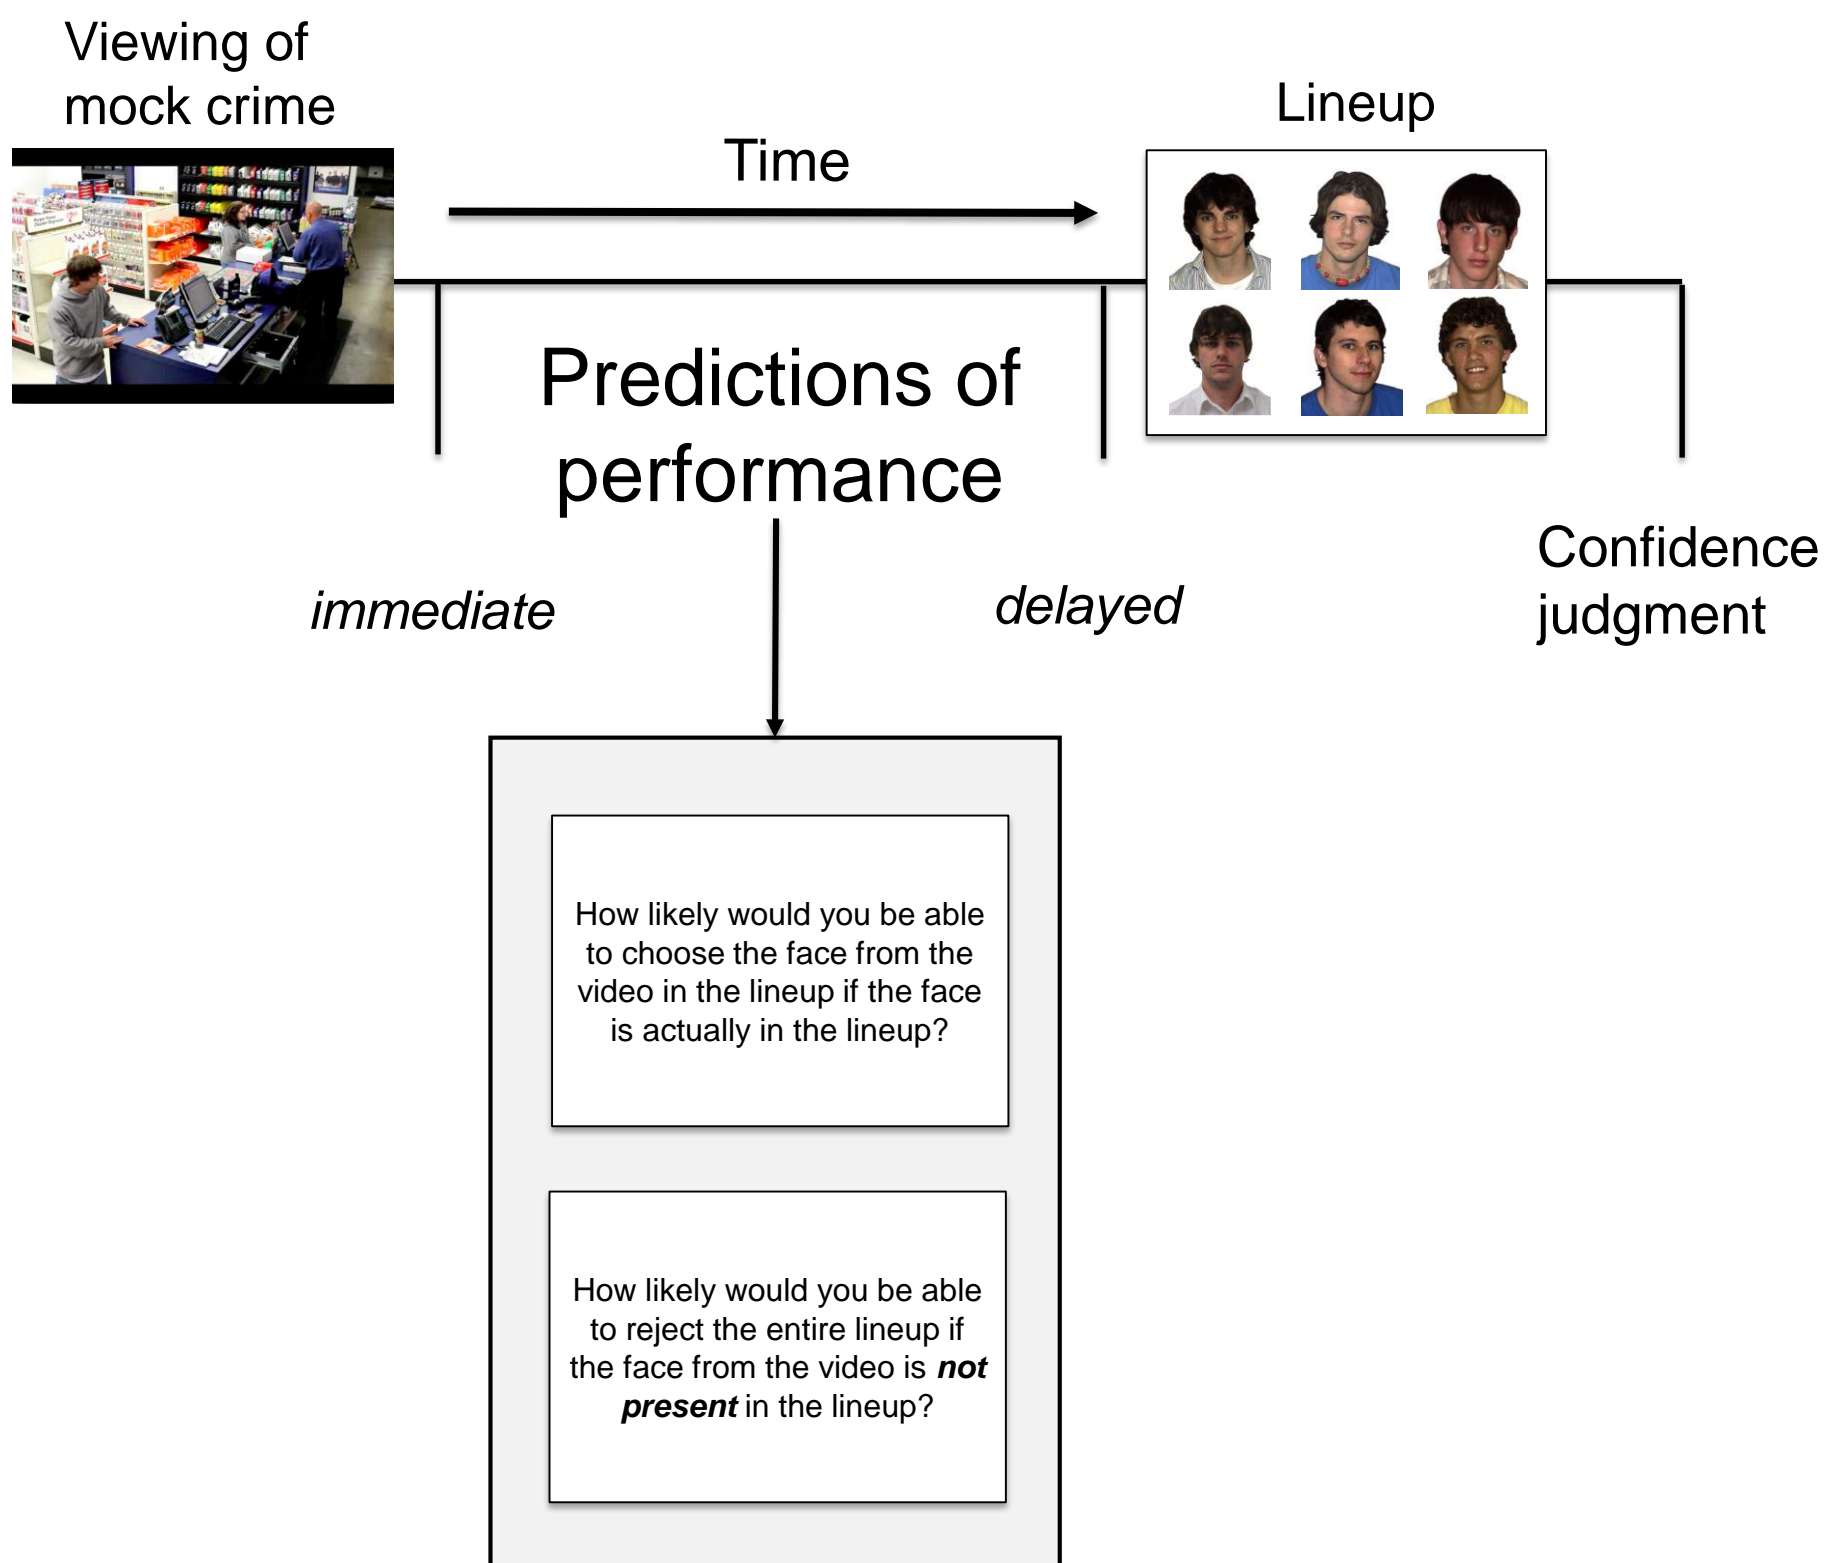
Viewing of mock crime

Time

Lineup

Predictions of performance

immediate

delayed

Confidence judgment

How likely would you be able to choose the face from the video in the lineup if the face is actually in the lineup?

How likely would you be able to reject the entire lineup if the face from the video is ***not present*** in the lineup?